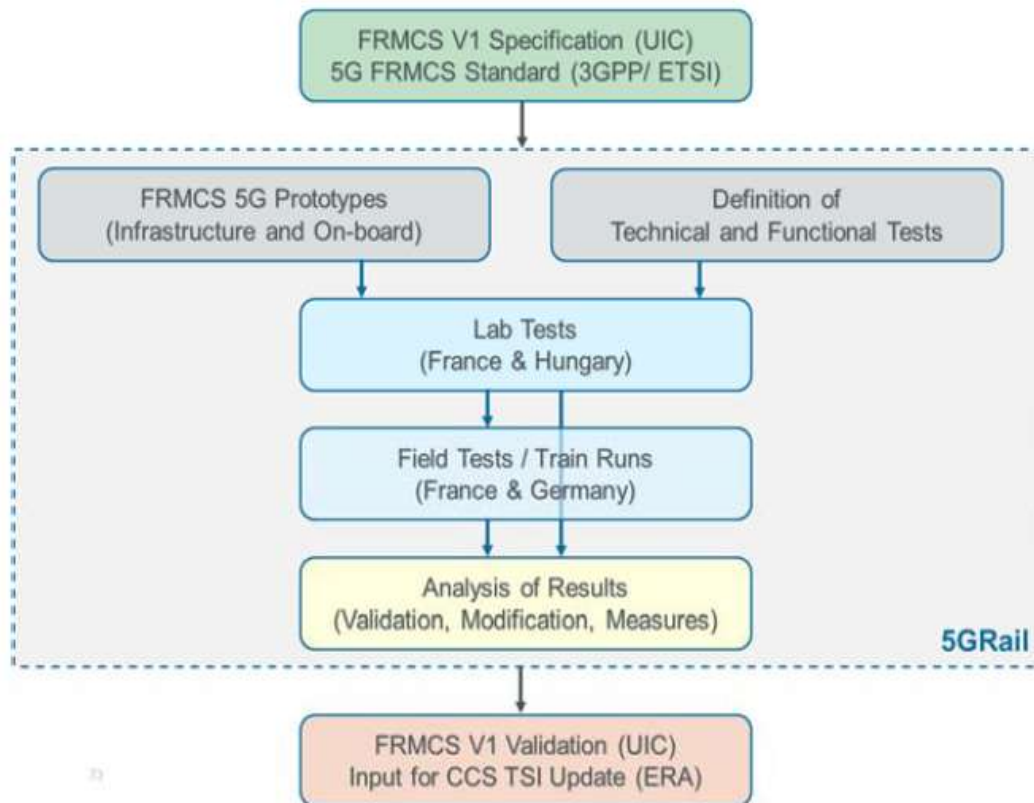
FRMCS V1 Specification (UIC)
5G FRMCS Standard (3GPP/ ETSI)

FRMCS 5G Prototypes
(Infrastructure and On-board)

Definition of
Technical and Functional Tests

Lab Tests
(France & Hungary)

Field Tests / Train Runs
(France & Germany)

Analysis of Results
(Validation, Modification, Measures)

5GRail

FRMCS V1 Validation (UIC)
Input for CCS TSI Update (ERA)